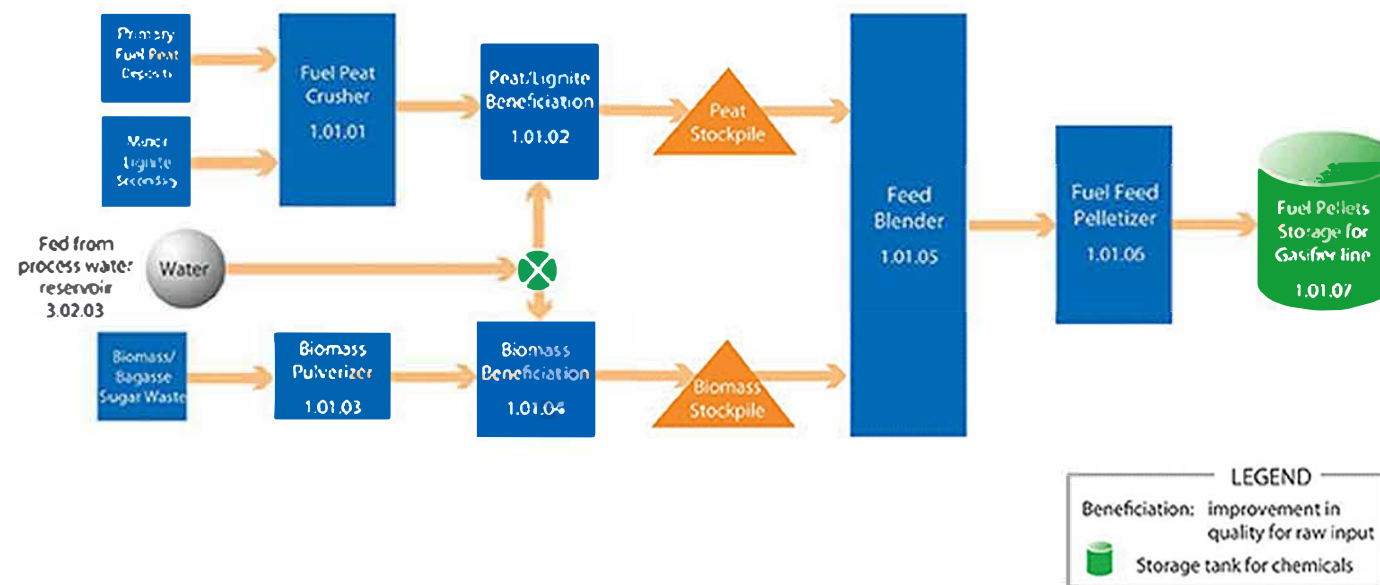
Primary Fuel Peat Deposits

Minor Lignite Secondary

Fuel Peat Crusher 1.01.01

Peat/Lignite Beneficiation 1.01.02

Peat Stockpile

Fed from process water reservoir 3.02.03

Water

Biomass/ Bagasse Sugar Waste

Biomass Pulverizer 1.01.03

Biomass Beneficiation 1.01.04

Biomass Stockpile

Feed Blender 1.01.05

Fuel Feed Pelletizer 1.01.06

Fuel Pellets Storage for Gasifier line 1.01.07

LEGEND

Beneficiation: improvement in quality for raw input

Storage tank for chemicals